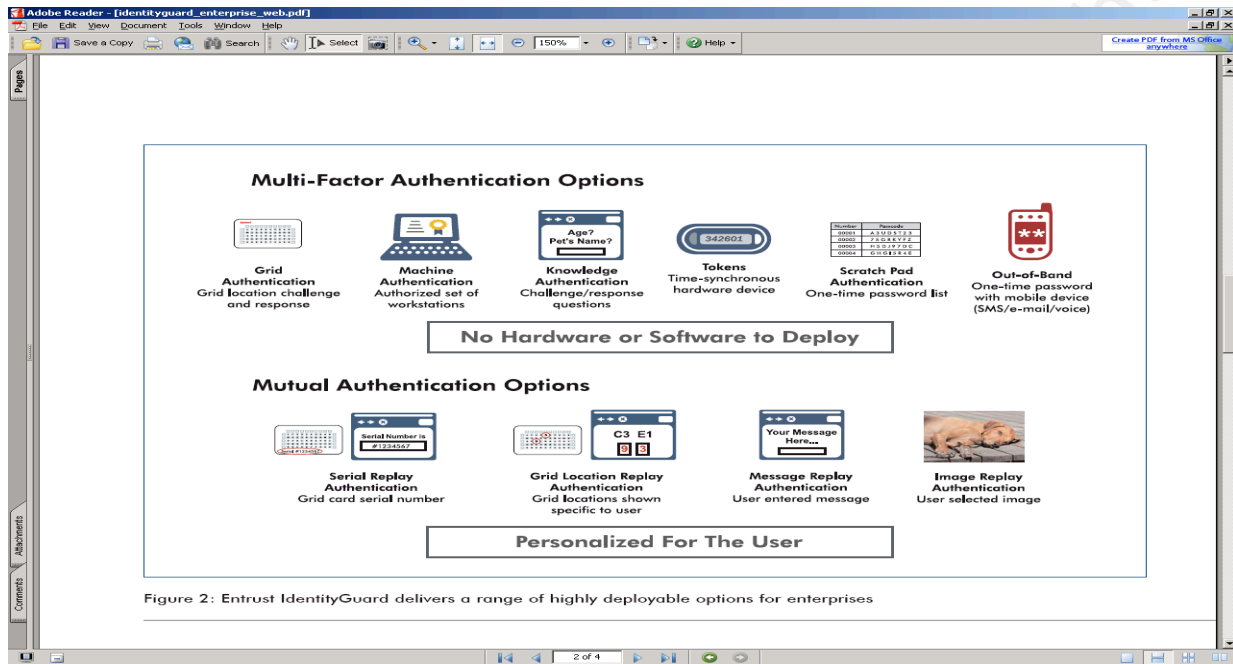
Adobe Reader - [identityguard_enterprise_web.pdf]
File Edit View Document Tools Window Help
Save a Copy Search Select 150% Help
Create PDF from MS Office anywhere
Pages

Multi-Factor Authentication Options

Grid Authentication
Grid location challenge and response

Machine Authentication
Authorized set of workstations

Age? Pet's Name?
Knowledge Authentication
Challenge/response questions

342601
Tokens
Time-synchronous hardware device

Number Passcode
00001 A3UG5T23
00002 7AGKKYFZ
00003 H3GJ97GC
00004 GHG65R4E
Scratch Pad Authentication
One-time password list

**
Out-of-Band
One-time password with mobile device (SMS/e-mail/voice)

No Hardware or Software to Deploy

Mutual Authentication Options

Serial Number is #1234567
Serial #1234567
Serial Replay Authentication
Grid card serial number

C3 E1
9 3
Grid Location Replay Authentication
Grid locations shown specific to user

Your Message Here...
Message Replay Authentication
User entered message

Image Replay Authentication
User selected image

Personalized For The User

Figure 2: Entrust IdentityGuard delivers a range of highly deployable options for enterprises

Attachments
Comments
2 of 4